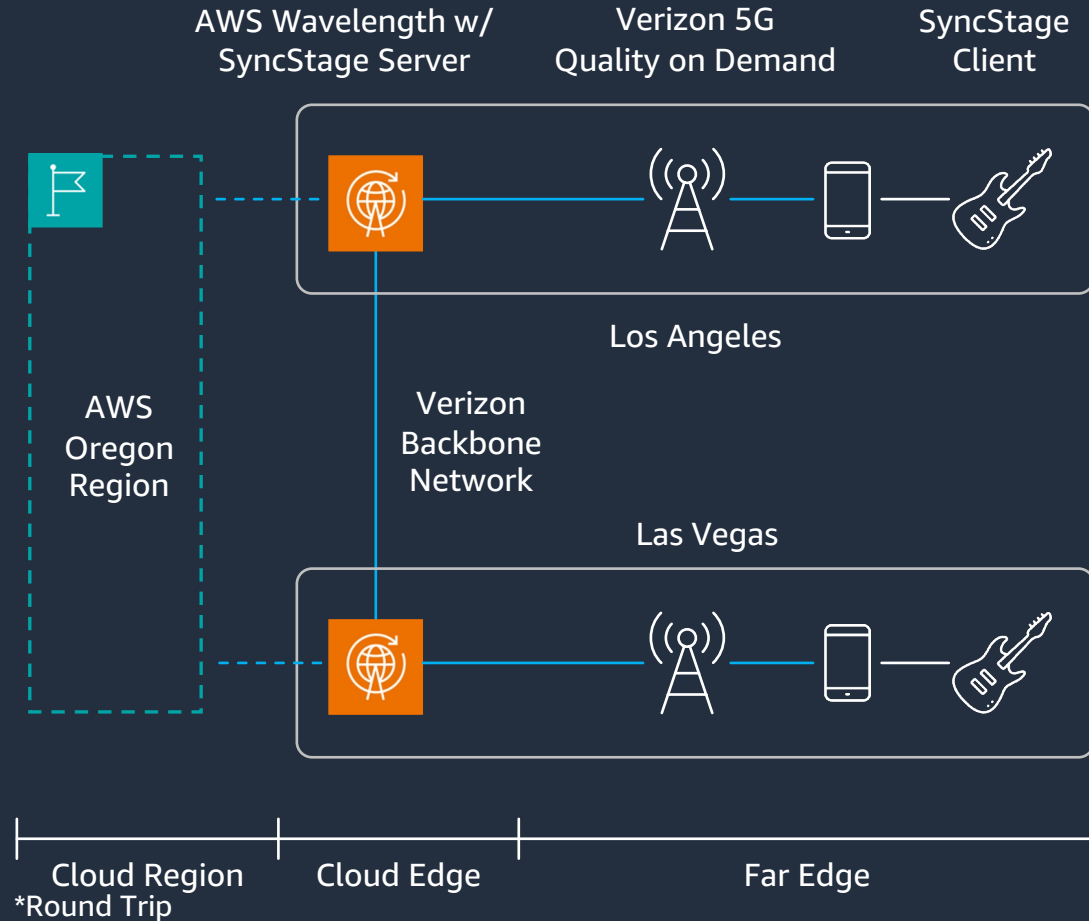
AWS Wavelength w/ SyncStage Server

Verizon 5G Quality on Demand

SyncStage Client

AWS Oregon Region

Los Angeles

Verizon Backbone Network

Las Vegas

Cloud Region

Cloud Edge

Far Edge

*Round Trip